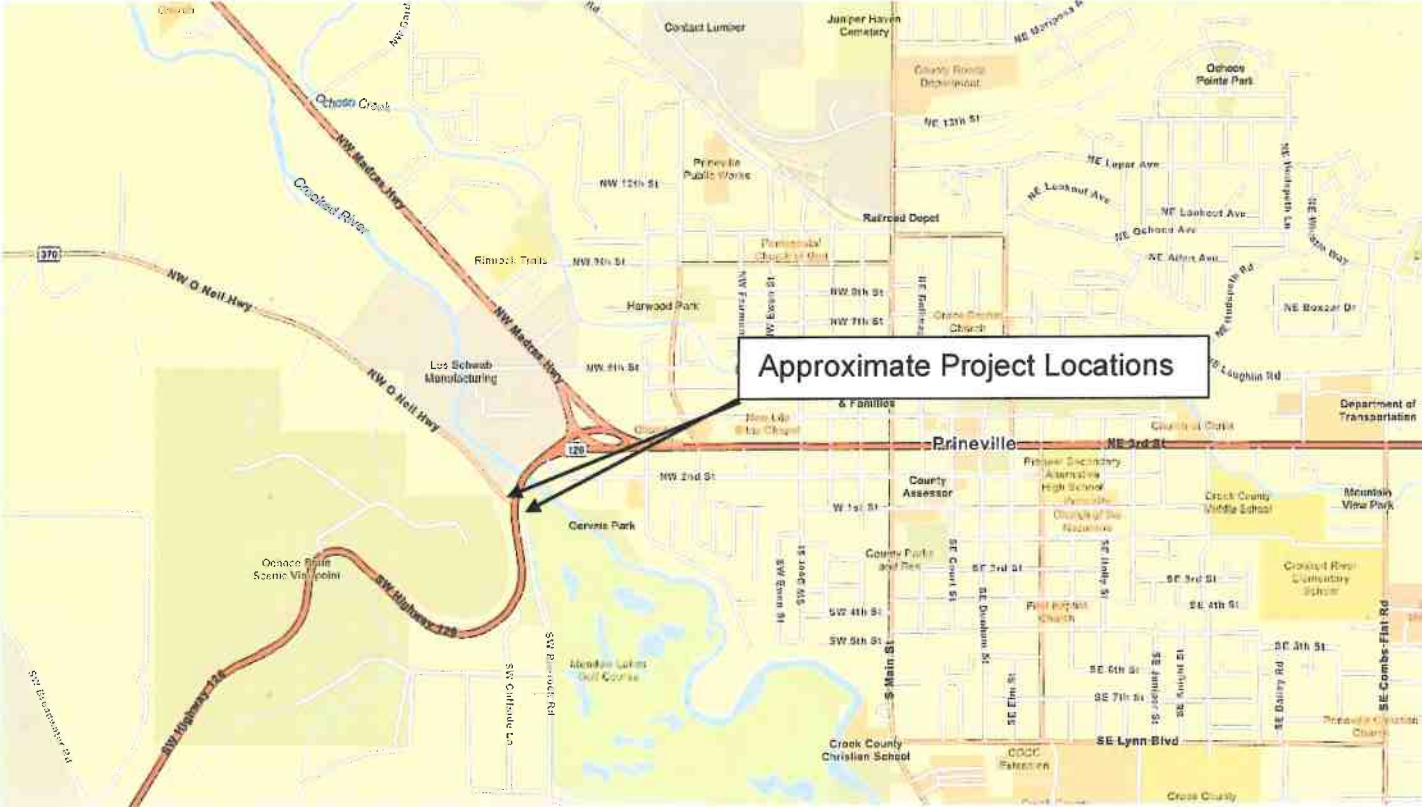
Approximate Project Locations

Contact Lumber
Juniper Haven Cemetery
NE Mariposa
Ochoco Pointe Park
County Roads Department
NE 13th St
NW Gard
Ochoco Creek
Crooked River
NW Madras Hwy
Prineville Public Works
NW 12th St
NE Lapar Ave
NE Lookout Ave
NE Lookout Ave
NE Ochoco Ave
NE Alten Ave
Railroad Depot
370
NW O Neil Hwy
Rimrock Trails
NW 10th St
Pentecostal Church of God
NW 9th St
NW 7th St
Harwood Park
NW Madras Hwy
NE Boxzer Dr
NE Hudspeth Rd
NE Laughlin Rd
Les Schwab Manufacturing
NW 5th St
NW O Neil Hwy
& Families
New Life Bible Chapel
126
Prineville
NE 3rd St
Church of Christ
Department of Transportation
NW 2nd St
County Assessor
Crook County Middle School
Mountain View Park
W 1st St
Ochoco Bluffs Scenic Viewpoint
Gervais Park
SW Highway 126
County Parks and Rec
SE 2nd St
SE 3rd St
SE 4th St
Crooked River Elementary School
SW 4th St
SW 5th St
First Baptist Church
SE 5th St
SE 6th St
SE 7th St
Meadow Lakes Golf Course
SW Highway 126
SW Combs Flat Rd
SW Baron Rd
SE Combs-Flat Rd
S Main St
SE Elm St
SE Lynn Blvd
Crook County Christian School
COCC Extension
Crook County
Prineville Christian Church